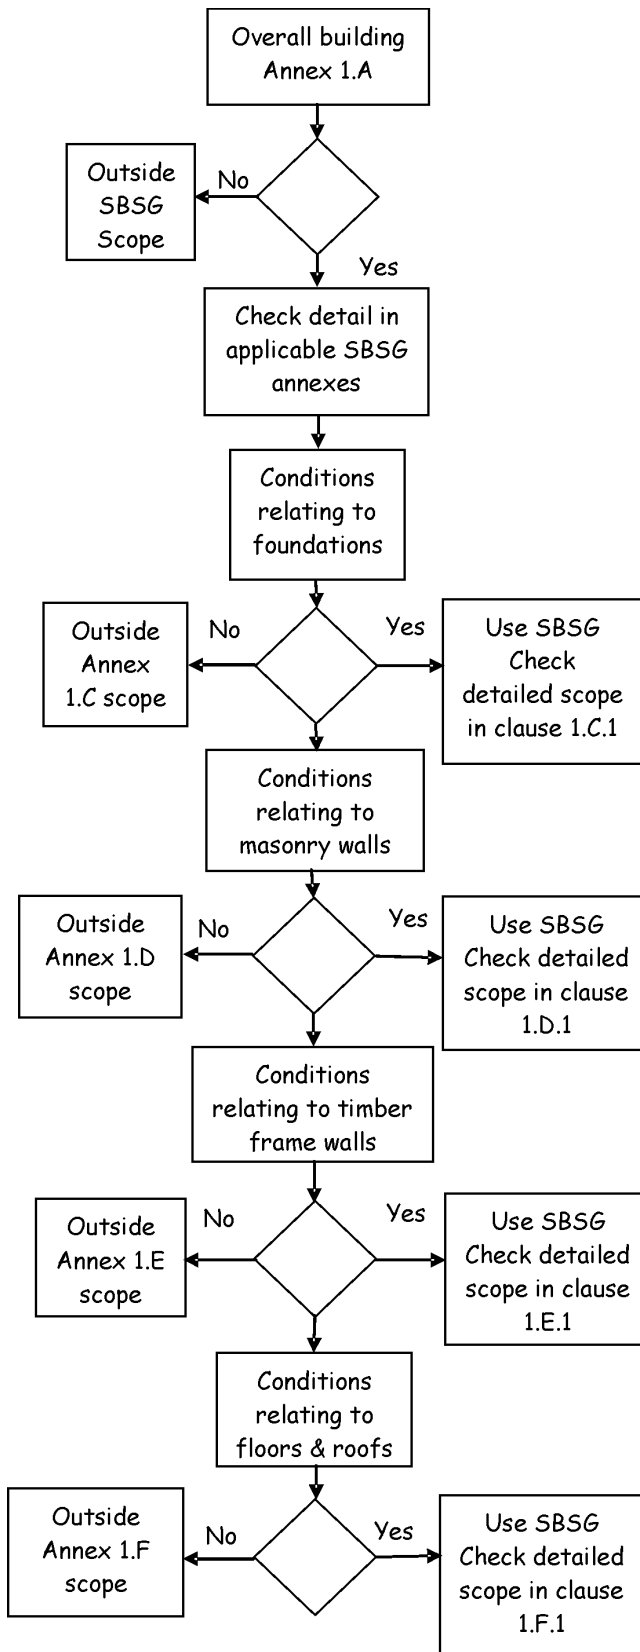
Overall building Annex 1.A

No

Outside SBSG Scope

Yes

Check detail in applicable SBSG annexes

Conditions relating to foundations

No

Outside Annex 1.C scope

Yes

Use SBSG Check detailed scope in clause 1.C.1

Conditions relating to masonry walls

No

Outside Annex 1.D scope

Yes

Use SBSG Check detailed scope in clause 1.D.1

Conditions relating to timber frame walls

No

Outside Annex 1.E scope

Yes

Use SBSG Check detailed scope in clause 1.E.1

Conditions relating to floors & roofs

No

Outside Annex 1.F scope

Yes

Use SBSG Check detailed scope in clause 1.F.1